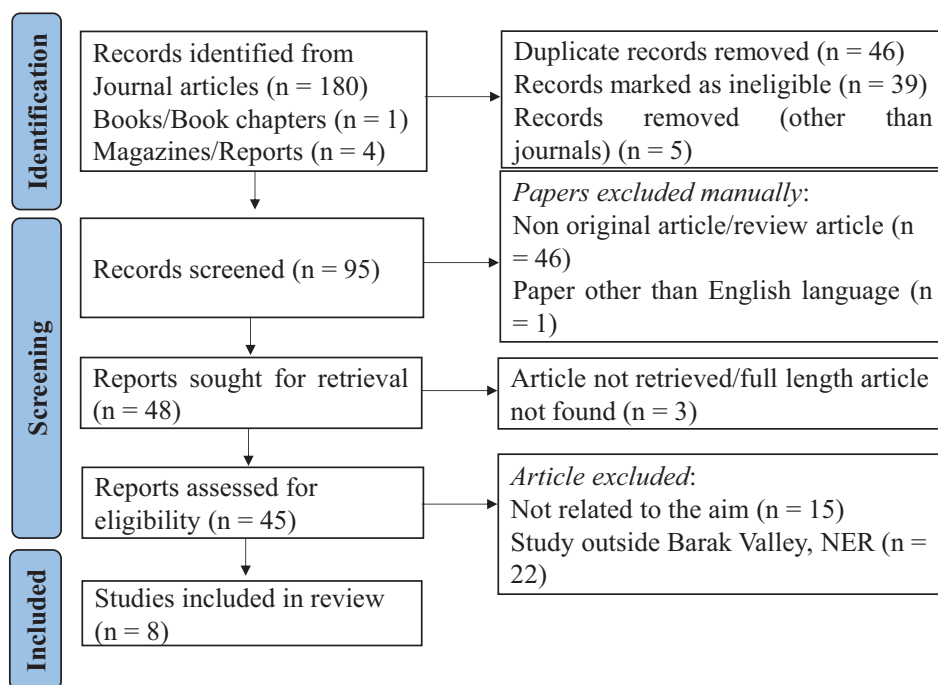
Identification

Records identified from Journal articles (n = 180)
Books/Book chapters (n = 1)
Magazines/Reports (n = 4)

Duplicate records removed (n = 46)
Records marked as ineligible (n = 39)
Records removed (other than journals) (n = 5)

Screening

Records screened (n = 95)

*Papers excluded manually*:
Non original article/review article (n = 46)
Paper other than English language (n = 1)

Reports sought for retrieval (n = 48)

Article not retrieved/full length article not found (n = 3)

Reports assessed for eligibility (n = 45)

*Article excluded*:
Not related to the aim (n = 15)
Study outside Barak Valley, NER (n = 22)

Included

Studies included in review (n = 8)